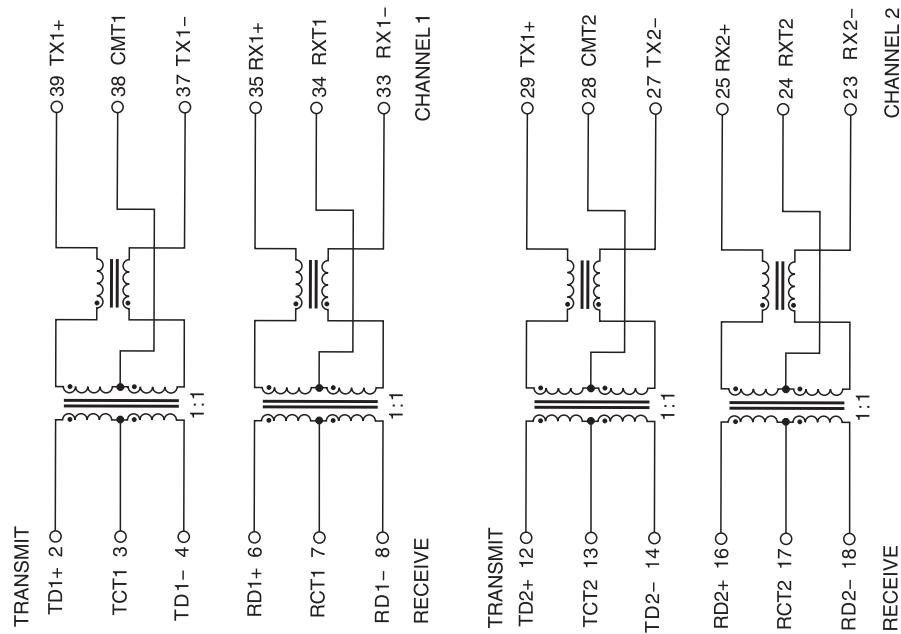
39 TX1+
38 CMT1
37 TX1−
35 RX1+
34 RXT1
33 RX1−
CHANNEL 1
29 TX1+
28 CMT2
27 TX2−
25 RX2+
24 RXT2
23 RX2−
CHANNEL 2

1:1
1:1
1:1
1:1

TRANSMIT
TD1+ 2
TCT1 3
TD1− 4
RD1+ 6
RCT1 7
RD1− 8
RECEIVE
TRANSMIT
TD2+ 12
TCT2 13
TD2− 14
RD2+ 16
RCT2 17
RD2− 18
RECEIVE